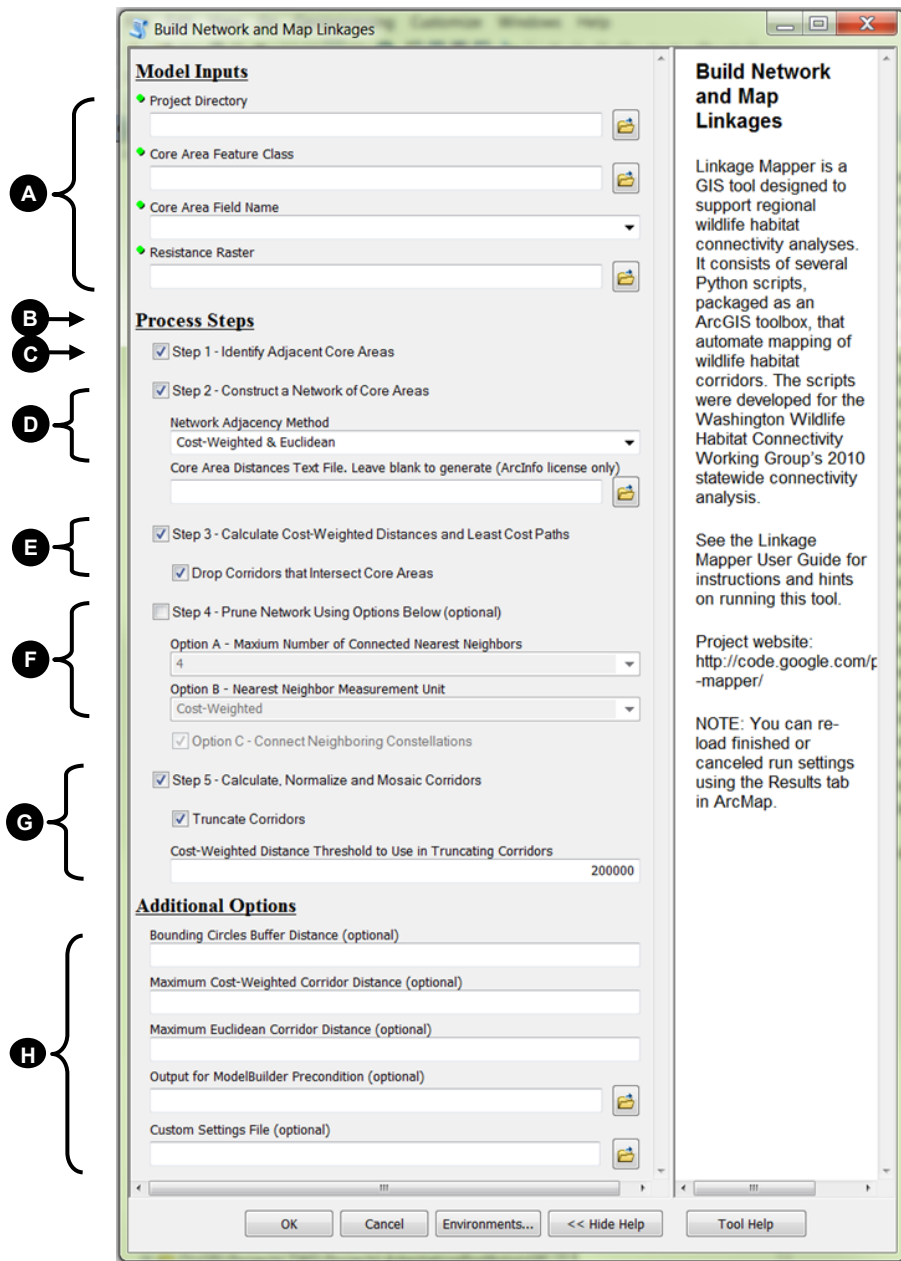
Build Network and Map Linkages

Model Inputs

Project Directory

Core Area Feature Class

Core Area Field Name

Resistance Raster

Process Steps

Step 1 - Identify Adjacent Core Areas

Step 2 - Construct a Network of Core Areas

Network Adjacency Method

Cost-Weighted & Euclidean

Core Area Distances Text File. Leave blank to generate (ArcInfo license only)

Step 3 - Calculate Cost-Weighted Distances and Least Cost Paths

Drop Corridors that Intersect Core Areas

Step 4 - Prune Network Using Options Below (optional)

Option A - Maxium Number of Connected Nearest Neighbors

4

Option B - Nearest Neighbor Measurement Unit

Cost-Weighted

Option C - Connect Neighboring Constellations

Step 5 - Calculate, Normalize and Mosaic Corridors

Truncate Corridors

Cost-Weighted Distance Threshold to Use in Truncating Corridors

200000

Additional Options

Bounding Circles Buffer Distance (optional)

Maximum Cost-Weighted Corridor Distance (optional)

Maximum Euclidean Corridor Distance (optional)

Output for ModelBuilder Precondition (optional)

Custom Settings File (optional)

A
B
C
D
E
F
G
H

Build Network and Map Linkages

Linkage Mapper is a GIS tool designed to support regional wildlife habitat connectivity analyses. It consists of several Python scripts, packaged as an ArcGIS toolbox, that automate mapping of wildlife habitat corridors. The scripts were developed for the Washington Wildlife Habitat Connectivity Working Group's 2010 statewide connectivity analysis.

See the Linkage Mapper User Guide for instructions and hints on running this tool.

Project website: http://code.google.com/p -mapper/

NOTE: You can re-load finished or canceled run settings using the Results tab in ArcMap.

OK | Cancel | Environments... | << Hide Help | Tool Help